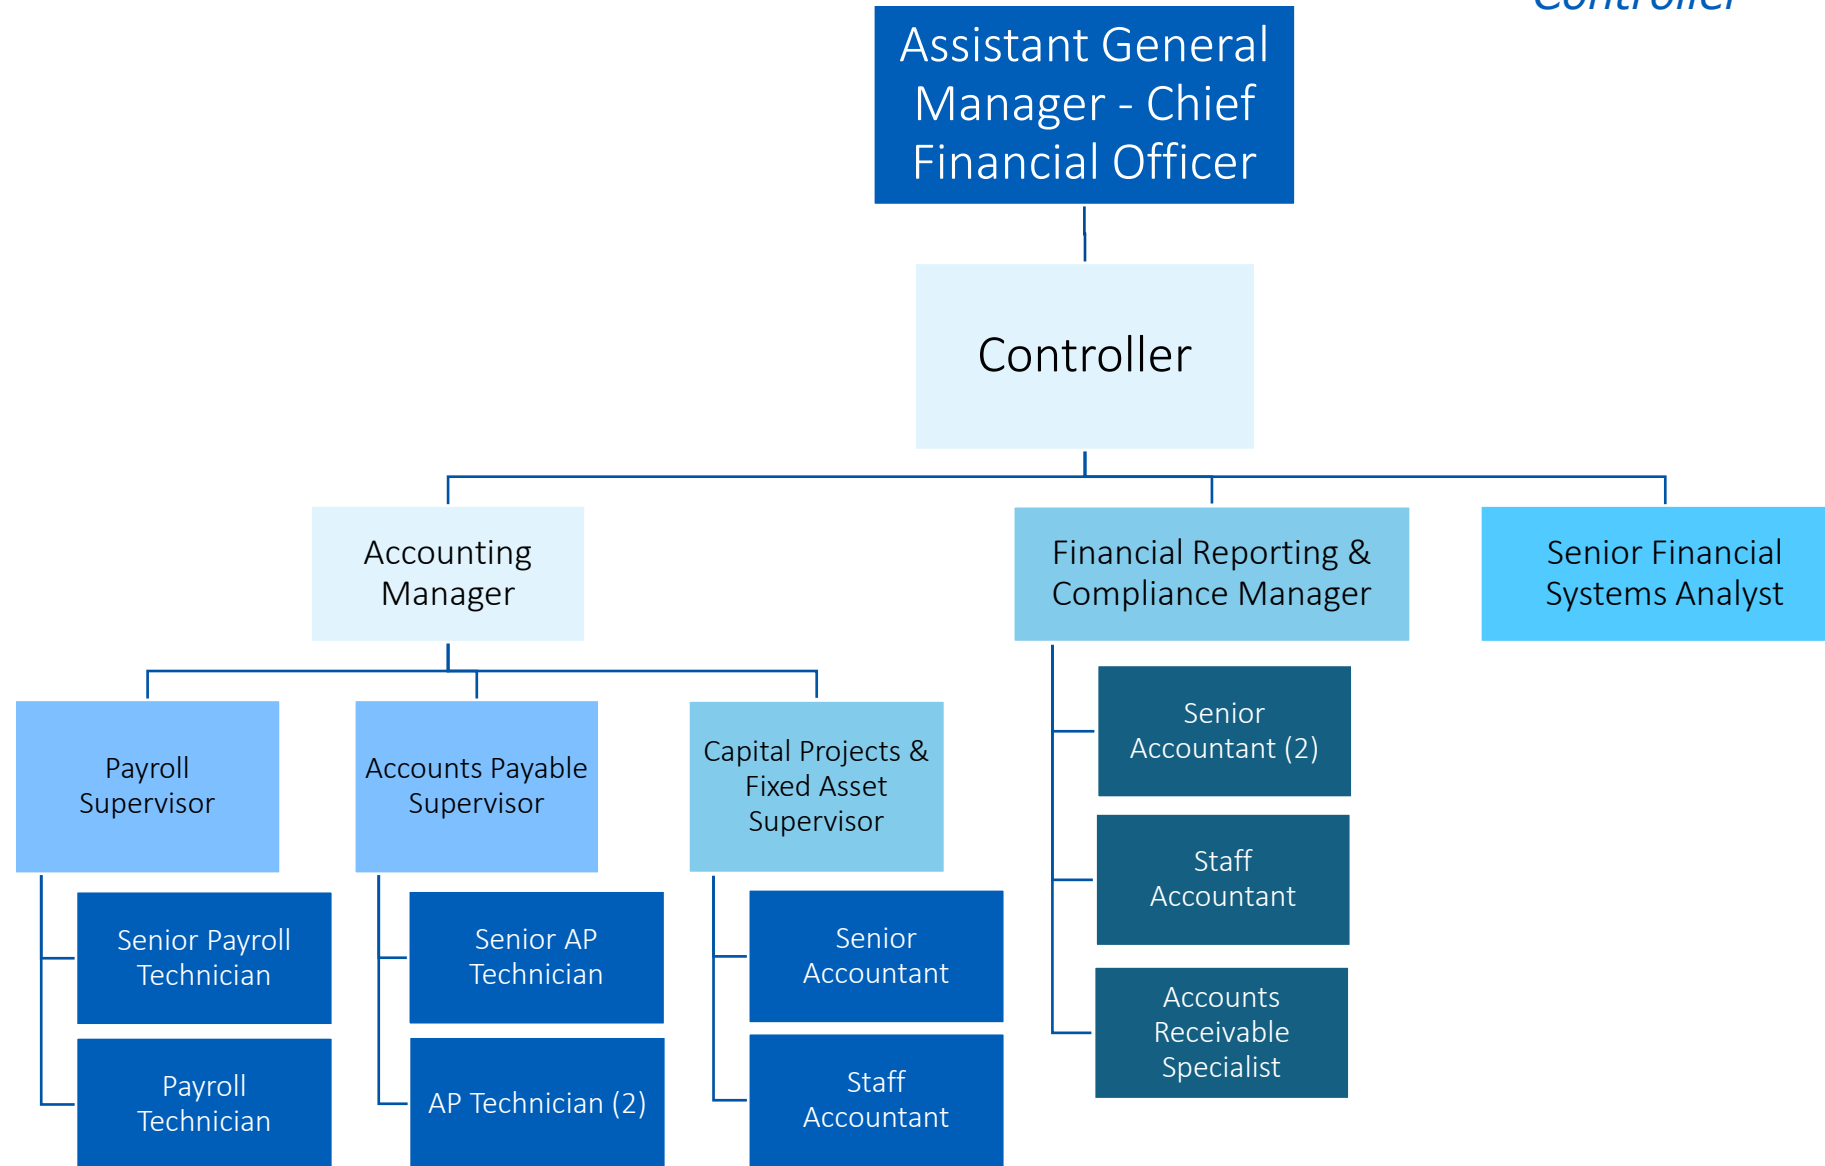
Controller

Assistant General Manager - Chief Financial Officer

Controller

Accounting Manager

Financial Reporting & Compliance Manager

Senior Financial Systems Analyst

Payroll Supervisor

Accounts Payable Supervisor

Capital Projects & Fixed Asset Supervisor

Senior Accountant (2)

Staff Accountant

Accounts Receivable Specialist

Senior Payroll Technician

Payroll Technician

Senior AP Technician

AP Technician (2)

Senior Accountant

Staff Accountant